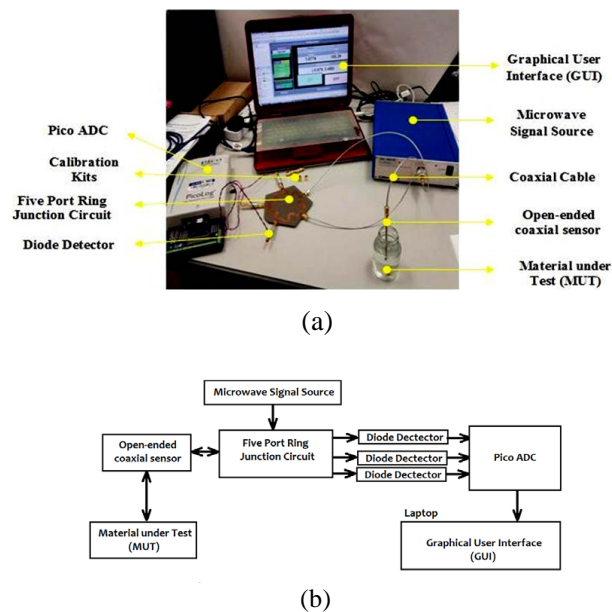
Pico ADC

Calibration Kits

Five Port Ring Junction Circuit

Diode Detector

Graphical User Interface (GUI)

Microwave Signal Source

Coaxial Cable

Open-ended coaxial sensor

Material under Test (MUT)

(a)

Microwave Signal Source

Open-ended coaxial sensor

Five Port Ring Junction Circuit

Diode Dectector

Diode Dectector

Diode Dectector

Pico ADC

Laptop

Material under Test (MUT)

Graphical User Interface (GUI)

(b)